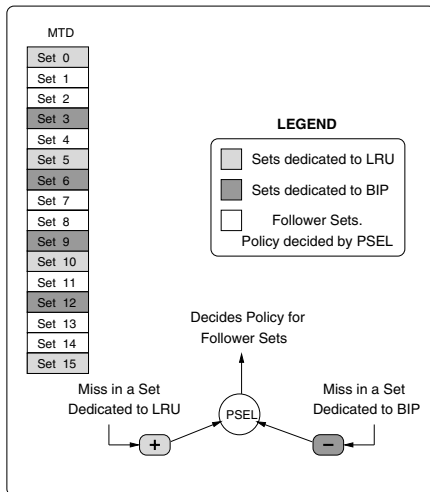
MTD

Set 0
Set 1
Set 2
Set 3
Set 4
Set 5
Set 6
Set 7
Set 8
Set 9
Set 10
Set 11
Set 12
Set 13
Set 14
Set 15

LEGEND

Sets dedicated to LRU

Sets dedicated to BIP

Follower Sets. Policy decided by PSEL

Decides Policy for Follower Sets

Miss in a Set Dedicated to LRU

PSEL

Miss in a Set Dedicated to BIP

+

–